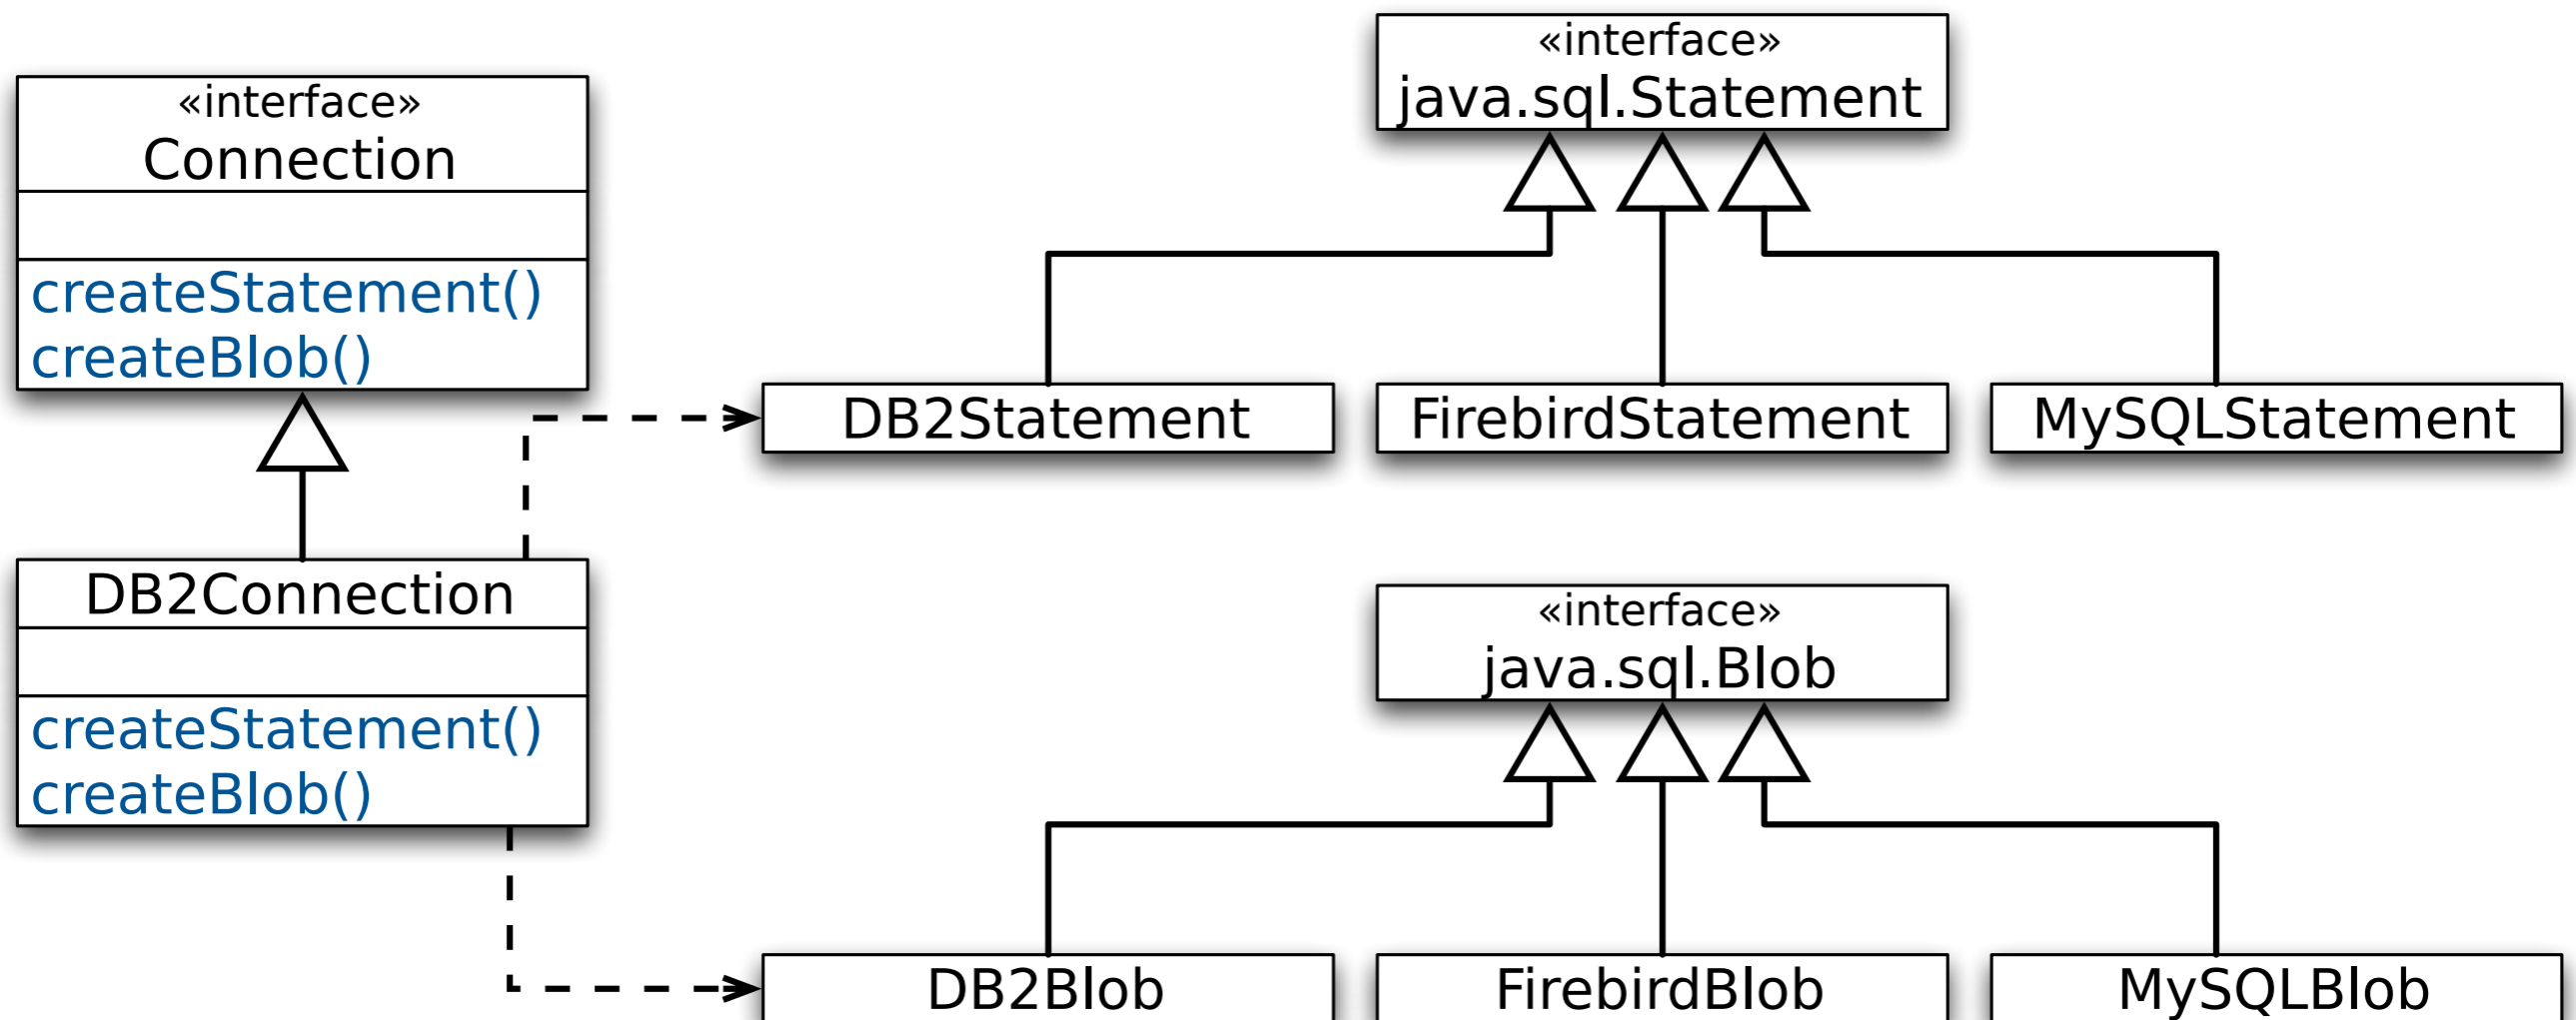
«interface»
Connection

createStatement()
createBlob()

«interface»
java.sql.Statement

DB2Statement

FirebirdStatement

MySQLStatement

DB2Connection

createStatement()
createBlob()

«interface»
java.sql.Blob

DB2Blob

FirebirdBlob

MySQLBlob